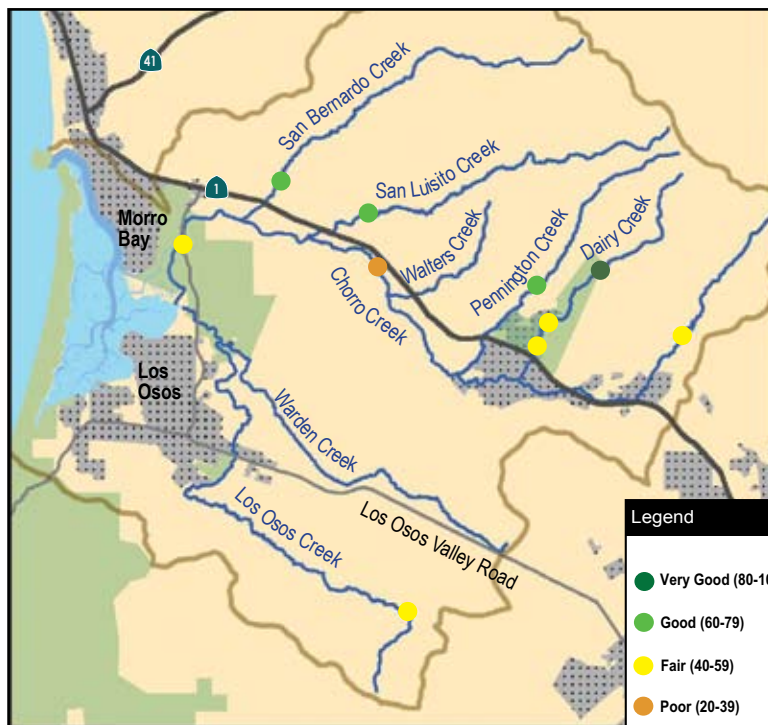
41

San Bernardo Creek

San Luisito Creek

1

Morro Bay

Walters Creek

Pennington Creek

Dairy Creek

Chorro Creek

Los Osos

Warden Creek

Los Osos Creek

Los Osos Valley Road

Legend

Very Good (80-10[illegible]

Good (60-79)

Fair (40-59)

Poor (20-39)